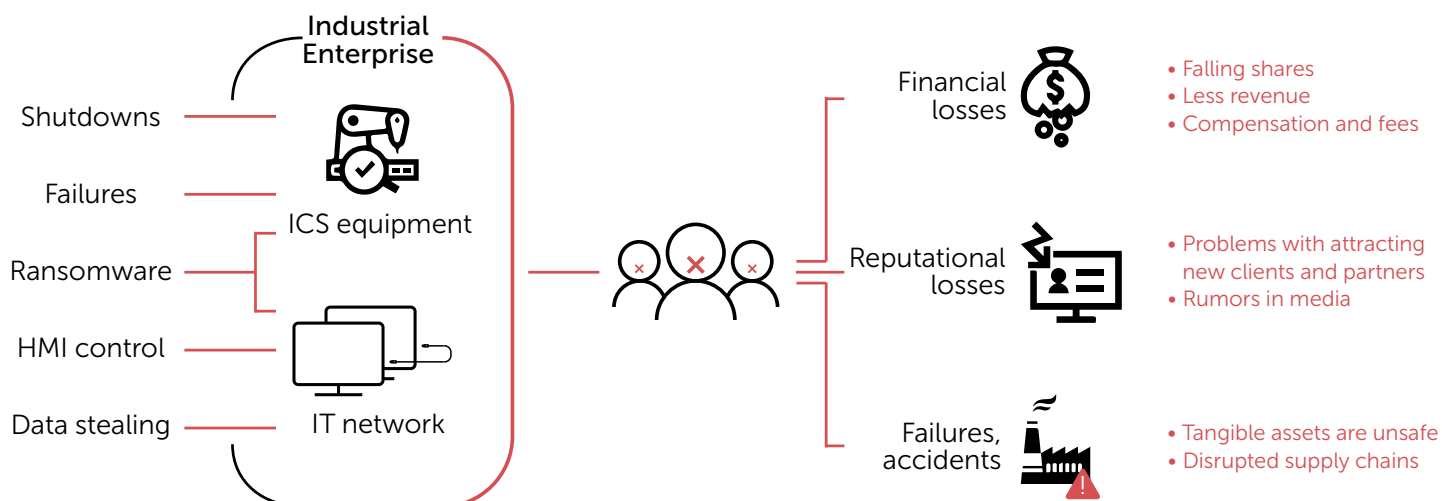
Industrial Enterprise

Shutdowns

Failures

Ransomware

HMI control

Data stealing

ICS equipment

IT network

Financial losses

• Falling shares
• Less revenue
• Compensation and fees

Reputational losses

• Problems with attracting new clients and partners
• Rumors in media

Failures, accidents

• Tangible assets are unsafe
• Disrupted supply chains